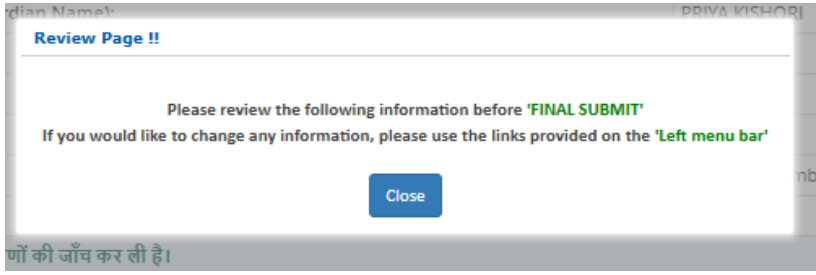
rdian Name):

PRIYA KISHORI

Review Page !!

Please review the following information before 'FINAL SUBMIT'

If you would like to change any information, please use the links provided on the 'Left menu bar'

Close

mb

णों की जाँच कर ली है।